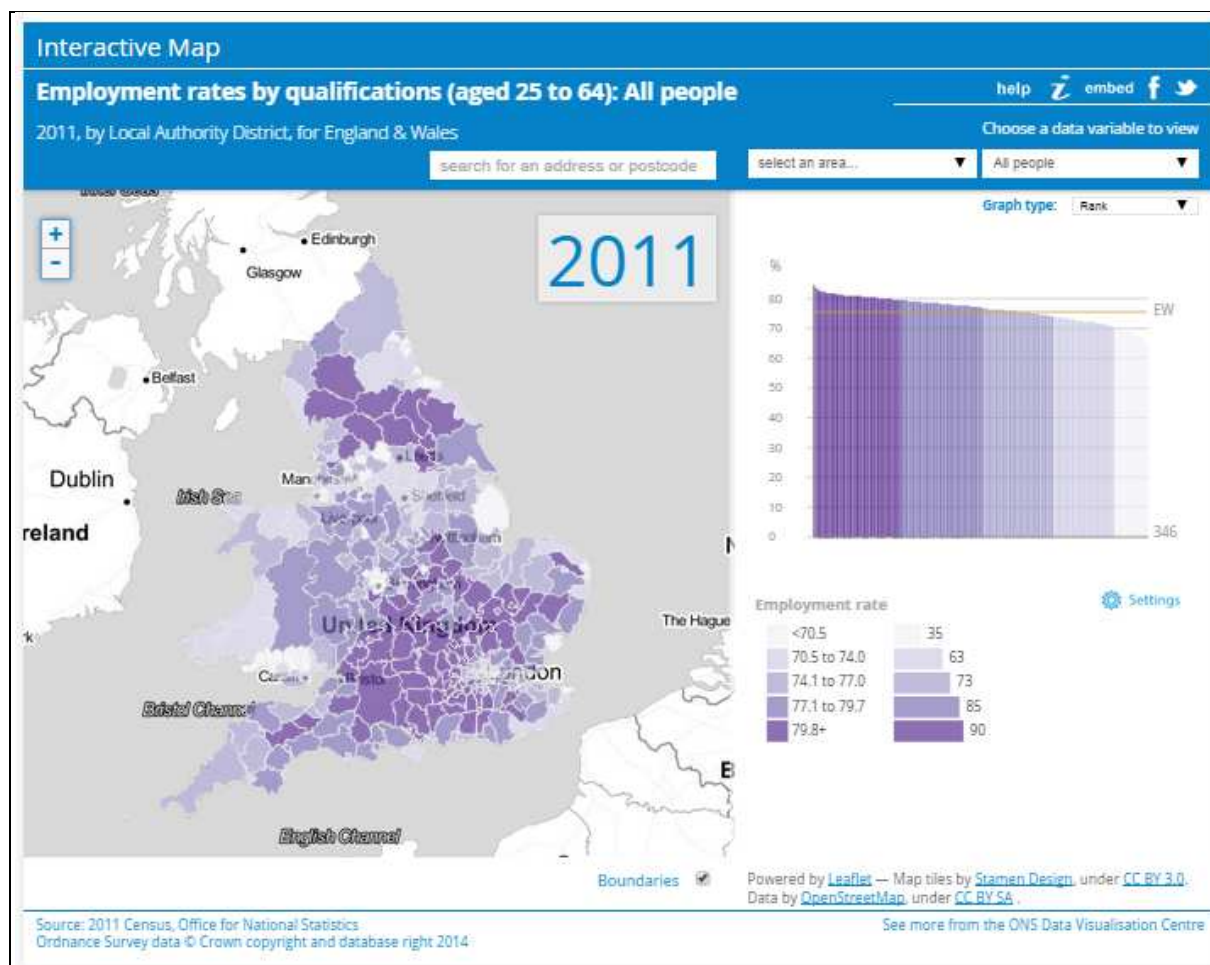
Interactive Map

Employment rates by qualifications (aged 25 to 64): All people

help embed

2011, by Local Authority District, for England & Wales

Choose a data variable to view

search for an address or postcode

select an area...

All people

Graph type: Rank

+
-

2011

Edinburgh
Glasgow
Belfast
Dublin
Irish Sea
reland
Manchester
Leeds
Sheffield
Liverpool
Nottingham
United Kingdom
The Hague
Cardiff
Bristol
London
Bristol Channel
English Channel
N
B
k

%
80
70
60
50
40
30
20
10
0

EW
346

Employment rate

Settings

| | |
|---|---|
| <70.5 | 35 |
| 70.5 to 74.0 | 63 |
| 74.1 to 77.0 | 73 |
| 77.1 to 79.7 | 85 |
| 79.8+ | 90 |

Boundaries

Powered by Leaflet — Map tiles by Stamen Design, under CC BY 3.0. Data by OpenStreetMap, under CC BY SA.

Source: 2011 Census, Office for National Statistics
Ordnance Survey data © Crown copyright and database right 2014

See more from the ONS Data Visualisation Centre